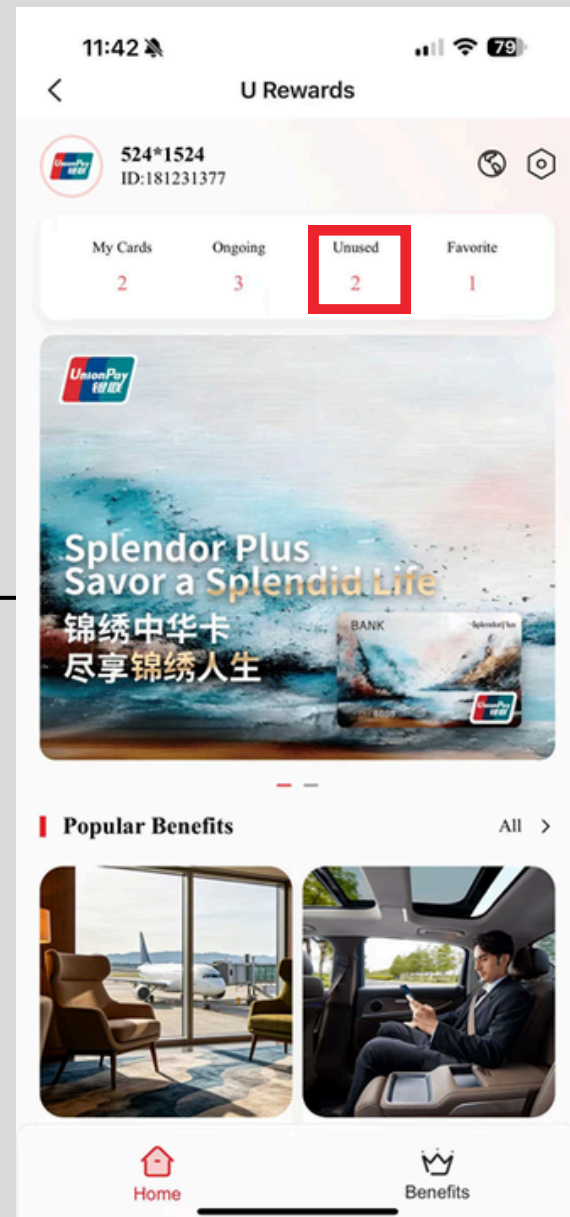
11:42

79

U Rewards

524*1524
ID:181231377

| My Cards | Ongoing | Unused | Favorite |
|---|---|---|---|
| 2 | 3 | 2 | 1 |

UnionPay 银联

Splendor Plus
Savor a Splendid Life
锦绣中华卡
尽享锦绣人生

BANK
Splendor Plus

Popular Benefits

All

Home

Benefits